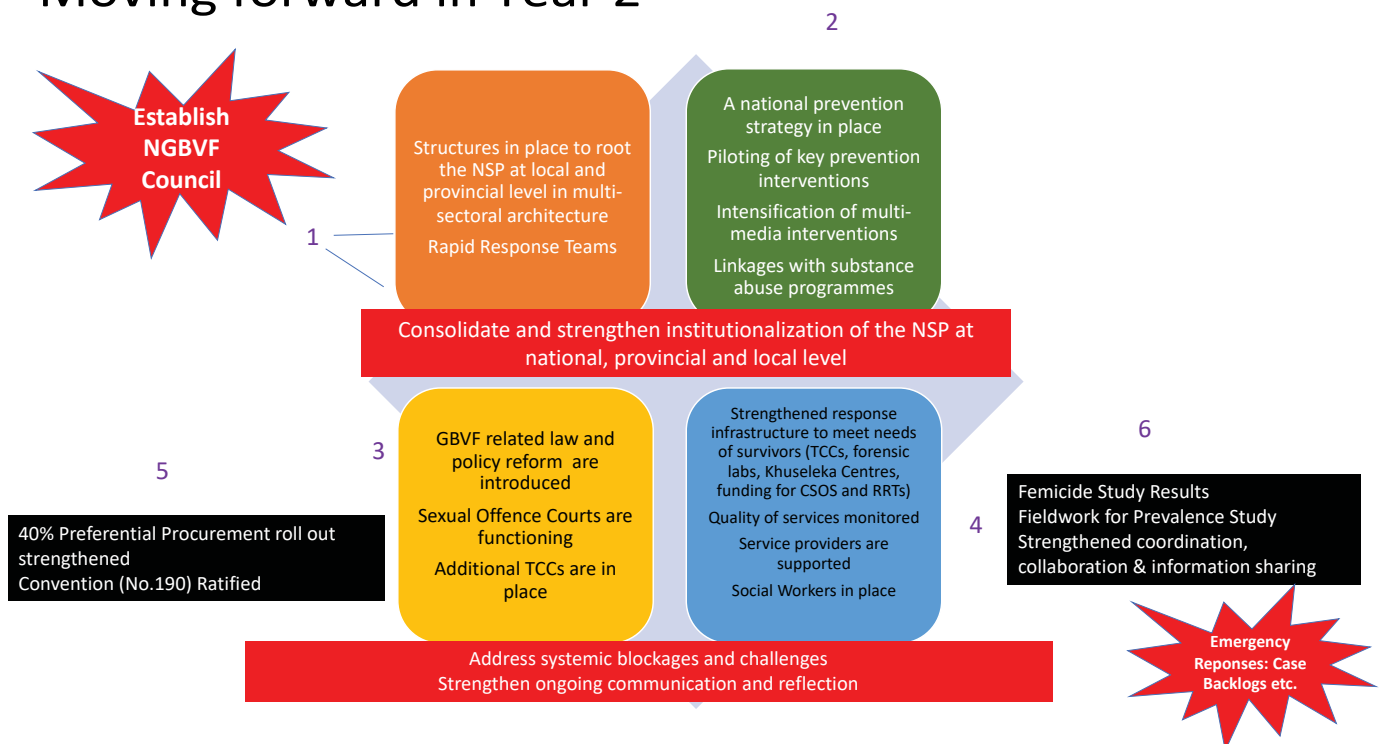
Moving forward in Year 2

2

Establish NGBVF Council

1

Structures in place to root the NSP at local and provincial level in multi-sectoral architecture

Rapid Response Teams

A national prevention strategy in place

Piloting of key prevention interventions

Intensification of multi-media interventions

Linkages with substance abuse programmes

Consolidate and strengthen institutionalization of the NSP at national, provincial and local level

3

GBVF related law and policy reform are introduced

Sexual Offence Courts are functioning

Additional TCCs are in place

Strengthened response infrastructure to meet needs of survivors (TCCs, forensic labs, Khuseleka Centres, funding for CSOS and RRTs)

Quality of services monitored

Service providers are supported

Social Workers in place

4

5

40% Preferential Procurement roll out strengthened
Convention (No.190) Ratified

6

Femicide Study Results
Fieldwork for Prevalence Study
Strengthened coordination, collaboration & information sharing

Emergency Reponses: Case Backlogs etc.

Address systemic blockages and challenges
Strengthen ongoing communication and reflection